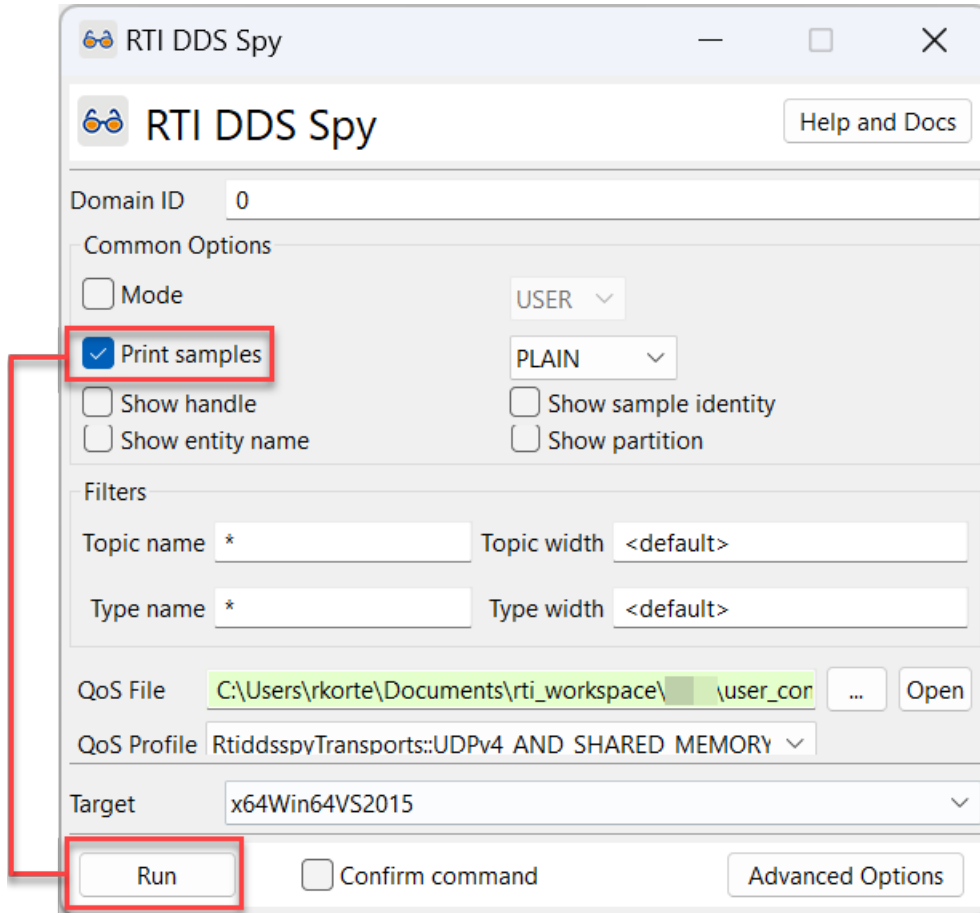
RTI DDS Spy

RTI DDS Spy

Help and Docs

Domain ID 0

Common Options

Mode

USER

Print samples

PLAIN

Show handle

Show sample identity

Show entity name

Show partition

Filters

Topic name *

Topic width <default>

Type name *

Type width <default>

QoS File C:\Users\rkorte\Documents\rti_workspace\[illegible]\user_cor

...

Open

QoS Profile RtiddsspyTransports::UDPv4_AND_SHARED_MEMORY

Target x64Win64VS2015

Run

Confirm command

Advanced Options